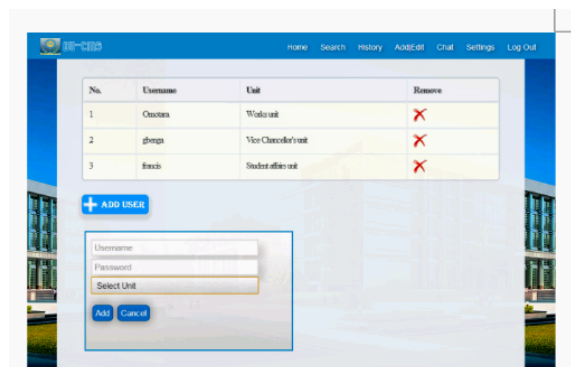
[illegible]

Home Search History Add|Edit Chat Settings Log Out

| No. | Username | Unit | Remove |
|---|---|---|---|
| 1 | Omotara | Works unit | ✗ |
| 2 | gbenga | Vice Chancellor's unit | ✗ |
| 3 | francis | Student affairs unit | ✗ |

ADD USER

Username
Password
Select Unit

Add Cancel